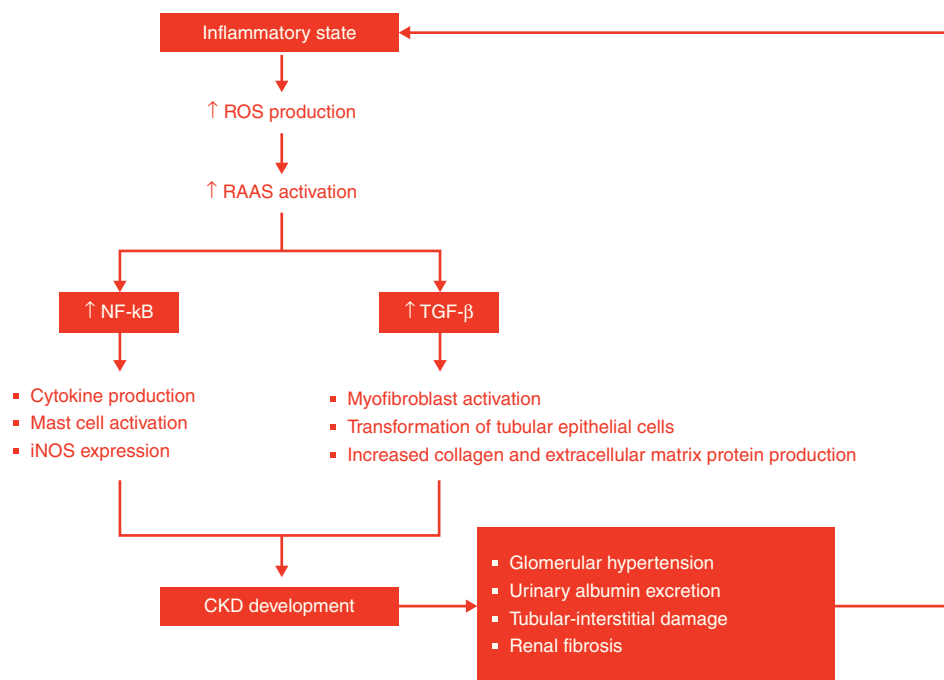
Inflammatory state

↑ ROS production

↑ RAAS activation

↑ NF-kB

↑ TGF-β

- Cytokine production
- Mast cell activation
- iNOS expression

- Myofibroblast activation
- Transformation of tubular epithelial cells
- Increased collagen and extracellular matrix protein production

CKD development

- Glomerular hypertension
- Urinary albumin excretion
- Tubular-interstitial damage
- Renal fibrosis